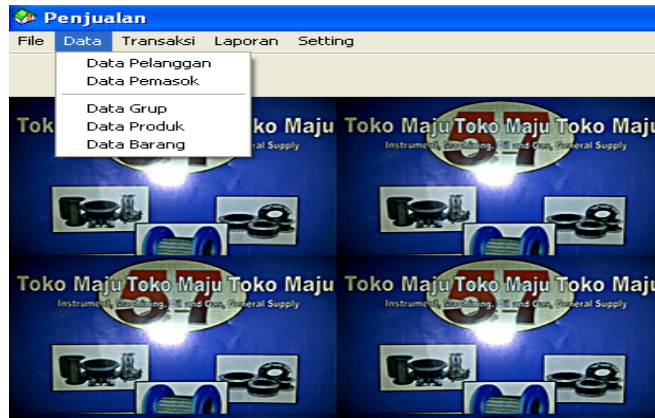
Penjualan

File Data Transaksi Laporan Setting

Data Pelanggan
Data Pemasok
Data Grup
Data Produk
Data Barang

Tok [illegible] ko Maju Toko Maju Toko Maju Toko Maju
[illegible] eral Supply
Instrument, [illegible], Oil and Gas, General Supply

Toko Maju Toko Maju Toko Maju Toko Maju Toko Maju Toko Maju
Instrument, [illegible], Oil and Gas, General Supply
Instrument, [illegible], Oil and Gas, General Supply